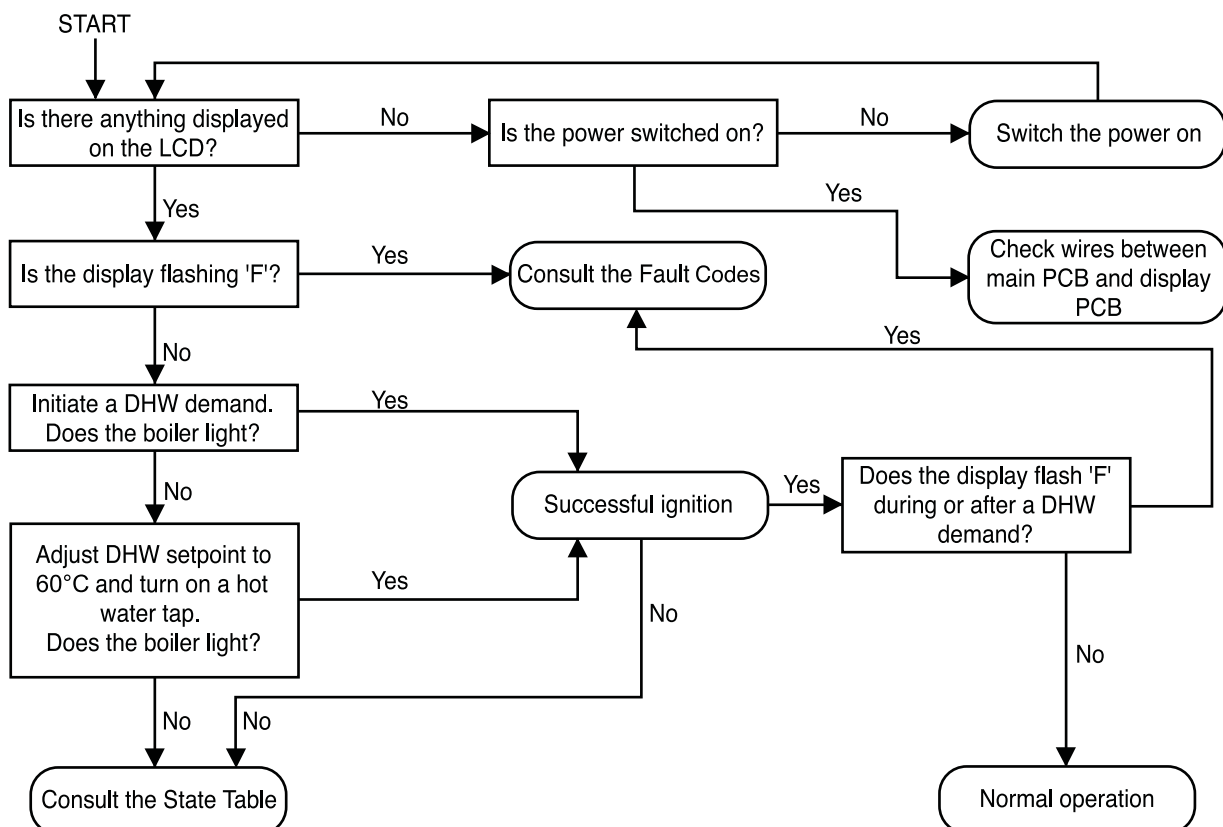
START

Is there anything displayed on the LCD?

No

Is the power switched on?

No

Switch the power on

Yes

Yes

Check wires between main PCB and display PCB

Is the display flashing 'F'?

Yes

Consult the Fault Codes

No

Yes

Initiate a DHW demand. Does the boiler light?

Yes

No

Successful ignition

Yes

Does the display flash 'F' during or after a DHW demand?

Adjust DHW setpoint to 60°C and turn on a hot water tap. Does the boiler light?

Yes

No

No

No

No

Consult the State Table

Normal operation